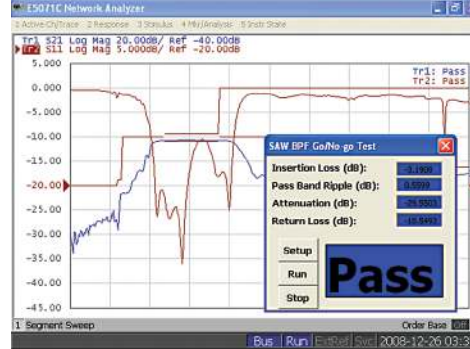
E5071C Network Analyzer

1 Active Ch/Trace 2 Response 3 Stimulus 4 Mkr/Analysis 5 Instr State

Tr1 S21 Log Mag 20.00dB/ Ref -40.00dB
Tr2 S11 Log Mag 5.000dB/ Ref -20.00dB

5.000
0.000
-5.000
-10.00
-15.00
-20.00
-25.00
-30.00
-35.00
-40.00
-45.00

Tr1: Pass
Tr2: Pass

SAW BPF Go/No-go Test

Insertion Loss (dB): -3.1908
Pass Band Ripple (dB): 0.5939
Attenuation (dB): -25.5555
Return Loss (dB): -10.8492

Setup
Run
Stop

Pass

1 Segment Sweep

Order Base

Bus Run ExtRef Svc 2008-12-26 03:3